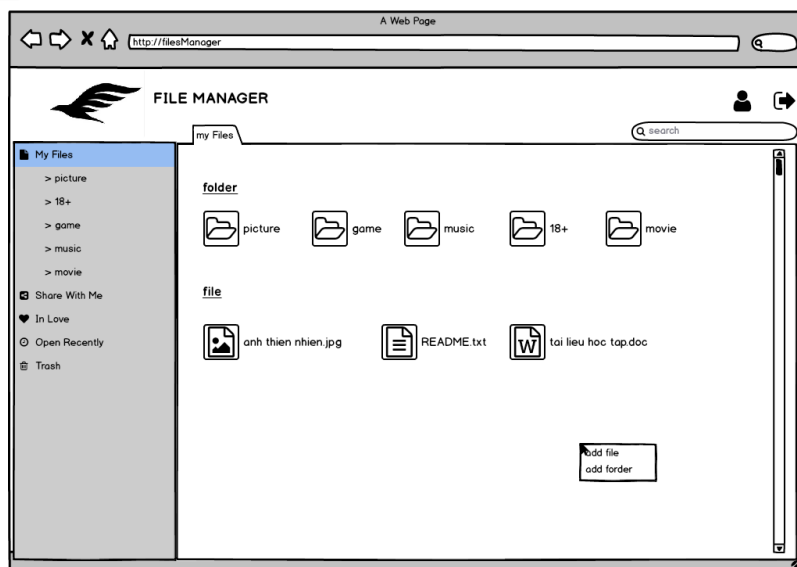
A Web Page

http://filesManager

FILE MANAGER

my Files

search

My Files
> picture
> 18+
> game
> music
> movie
Share With Me
In Love
Open Recently
Trash

folder

picture game music 18+ movie

file

anh thien nhien.jpg README.txt tai lieu hoc tap.doc

add file
add forder